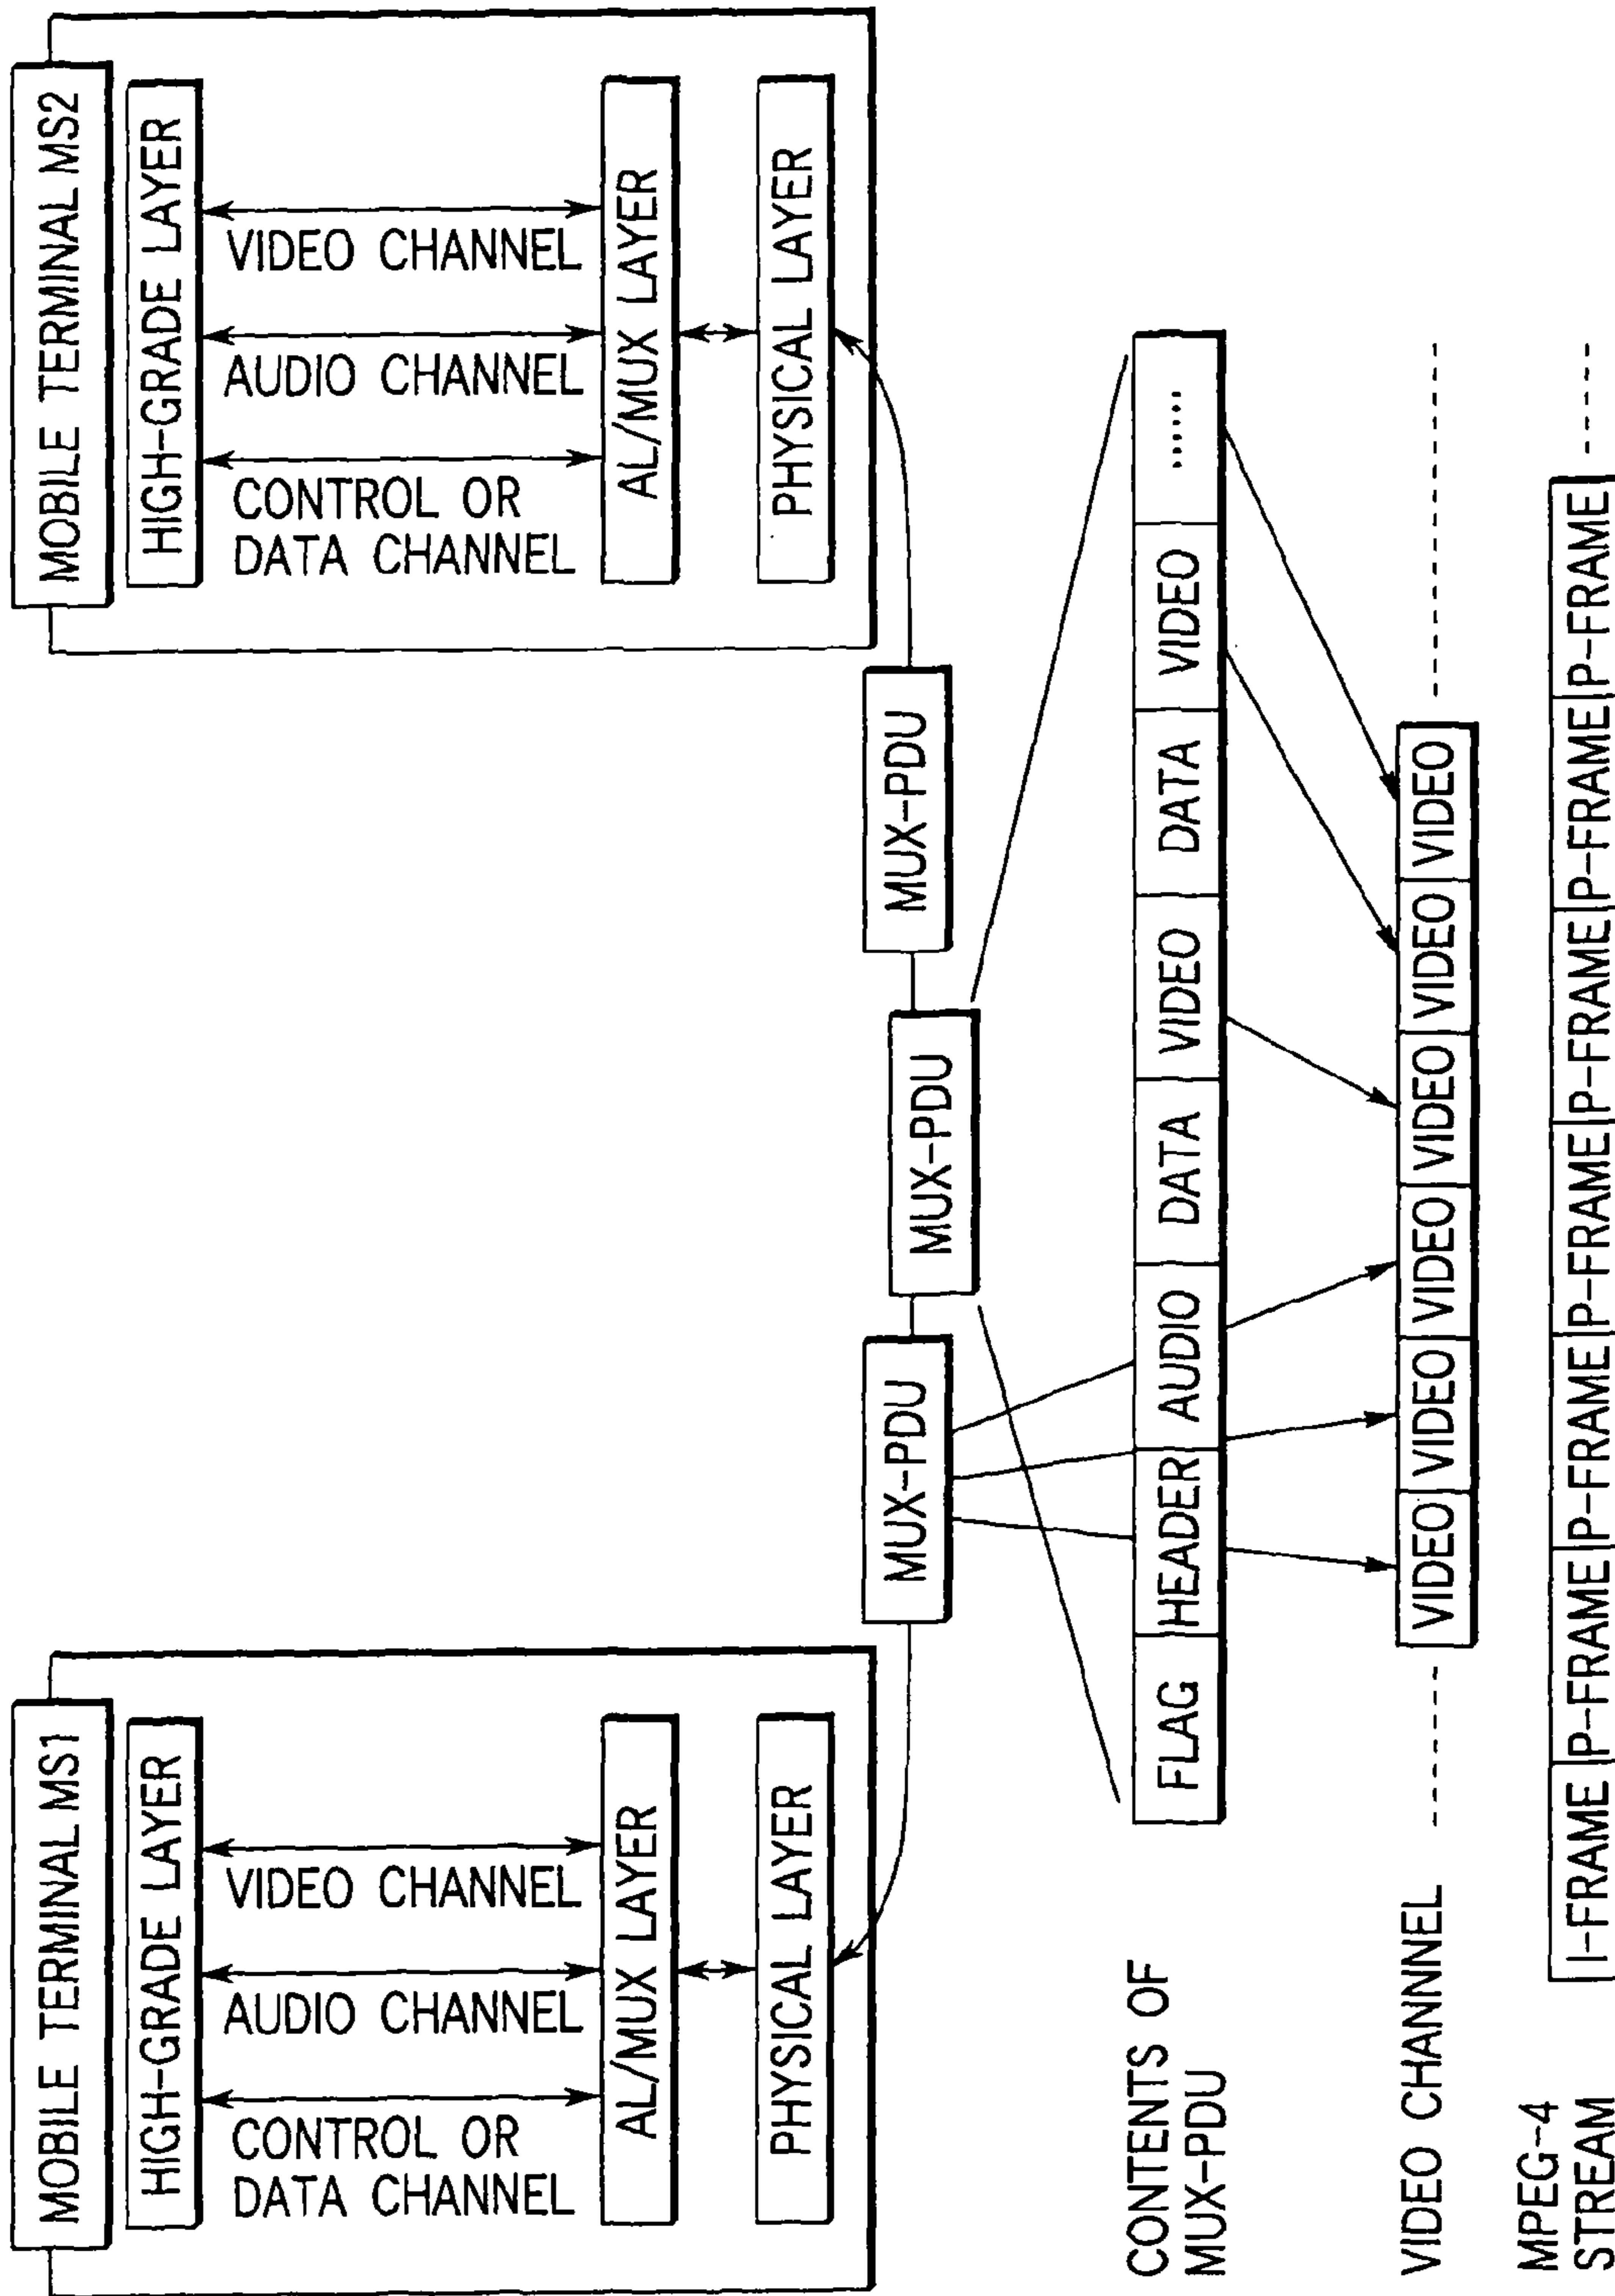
MOBILE TERMINAL MS1
HIGH-GRADE LAYER
VIDEO CHANNEL
AUDIO CHANNEL
CONTROL OR DATA CHANNEL
AL/MUX LAYER
PHYSICAL LAYER

MUX-PDU
MUX-PDU
MUX-PDU

MOBILE TERMINAL MS2
HIGH-GRADE LAYER
VIDEO CHANNEL
AUDIO CHANNEL
CONTROL OR DATA CHANNEL
AL/MUX LAYER
PHYSICAL LAYER

CONTENTS OF MUX-PDU

| FLAG | HEADER | AUDIO | DATA | VIDEO | DATA | VIDEO | ...... |
|---|---|---|---|---|---|---|---|

VIDEO CHANNEL

| VIDEO | VIDEO | VIDEO | VIDEO | VIDEO | VIDEO |
|---|---|---|---|---|---|

MPEG-4 STREAM

| I-FRAME | P-FRAME | P-FRAME | P-FRAME | P-FRAME | P-FRAME | P-FRAME |
|---|---|---|---|---|---|---|